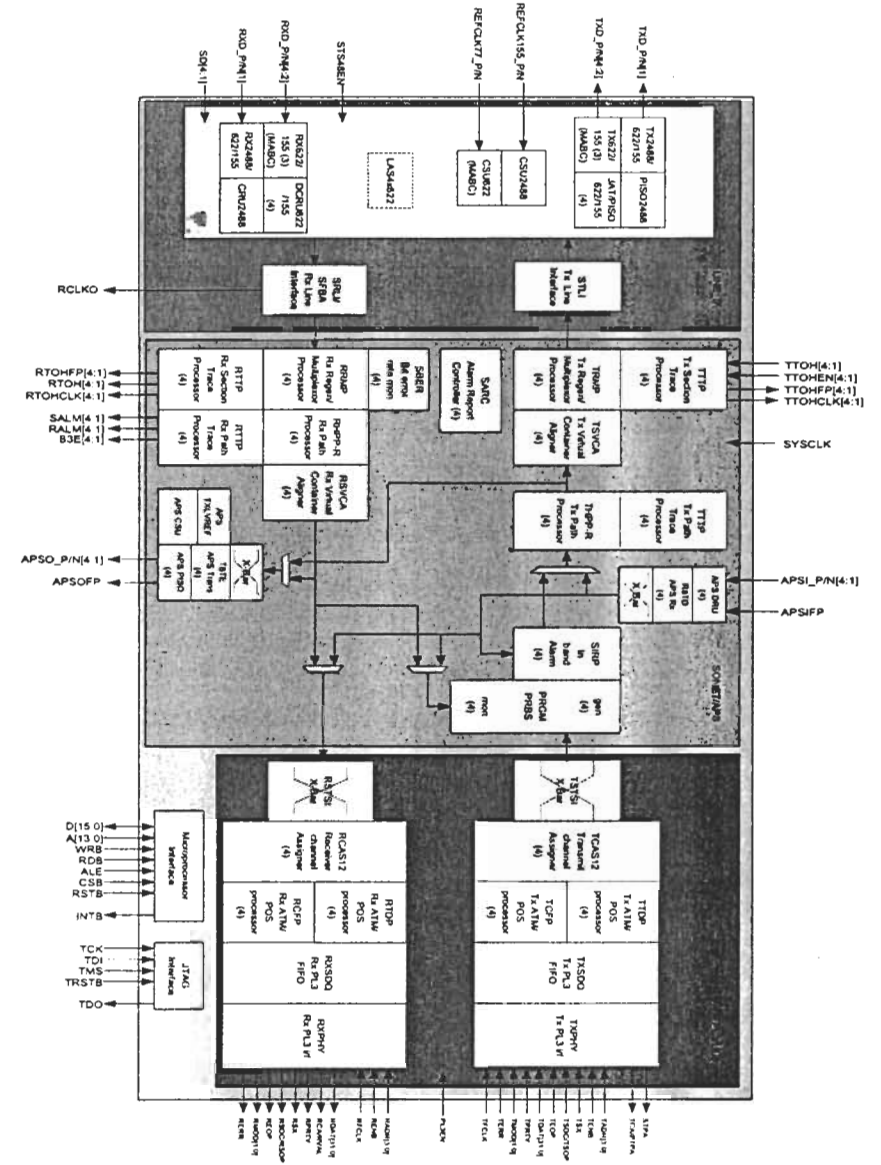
SD[4:1]
RXD_P/N[1]
RXD_P/N[4:2]
STS48EN
REFCLK77_P/N
REFCLK155_P/N
TXD_P/N[4:2]
TXD_P/N[1]

RX2488/ 622/155
CRU2488
RX622/ 155 (3) (MABC)
DCRU622 /155 (4)
LAS4622
CSU622 (MABC)
CSU2488
TX622/ 155 (3) (MABC)
JAT/PISO 622/155 (4)
TX2488/ 622/155
PISO2488

SRLI SFBA Rx Line Interface
STLI Tx Line Interface

RCLKO

RTOHFP[4:1]
RTOH[4:1]
RTOHCLK[4:1]
SALM[4:1]
RALM[4:1]
B3E[4:1]

RTTP Rx Section Trace Processor (4)
RRMP Rx Regen/ Multiplexor Processor (4)
SBER Bit error rate mon (4)
RTTP Rx Path Trace Processor (4)
RHPP-R Rx Path Processor (4)
RSVCA Rx Virtual Container Aligner (4)
SARC Alarm Report Controller (4)

TTTP Tx Section Trace Processor (4)
TRMP Tx Regen/ Multiplexor Processor (4)
TSVCA Tx Virtual Container Aligner (4)
TTTP Tx Path Trace Processor (4)
THPP-R Tx Path Processor (4)

TTOH[4:1]
TTOHEN[4:1]
TTOHFP[4:1]
TTOHCLK[4:1]
SYSCLK

APS TXLVREF
APS CSU
X-Bar
TATE APS Ins (4)
APS PISO (4)
APSO_P/N[4:1]
APSOFP

APS DRU
RATE APS Rx (4)
X-Bar
APSI_P/N[4:1]
APSIFP

SIRP In band Alarm (4)
PRGM PRBS gen (4) mon (4)
SONET/APS

RxTSI X-Bar
TxTSI X-Bar

D[15:0]
A[13:0]
WRB
RDB
ALE
CSB
RSTB
INTB
Microprocessor Interface

TCK
TDI
TMS
TRSTB
TDO
JTAG Interface

RCAS12 Receive channel Assigner (4)
RTDP Rx ATM POS processor (4)
RCFP Rx ATM POS processor (4)
RXSDQ Rx PL3 FIFO
RXPHY Rx PL3 l/f

TCAS12 Transmit channel Assigner (4)
TTDP Tx ATM POS processor (4)
TCFP Tx ATM POS processor (4)
TXSDQ Tx PL3 FIFO
TXPHY Tx PL3 l/f

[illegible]